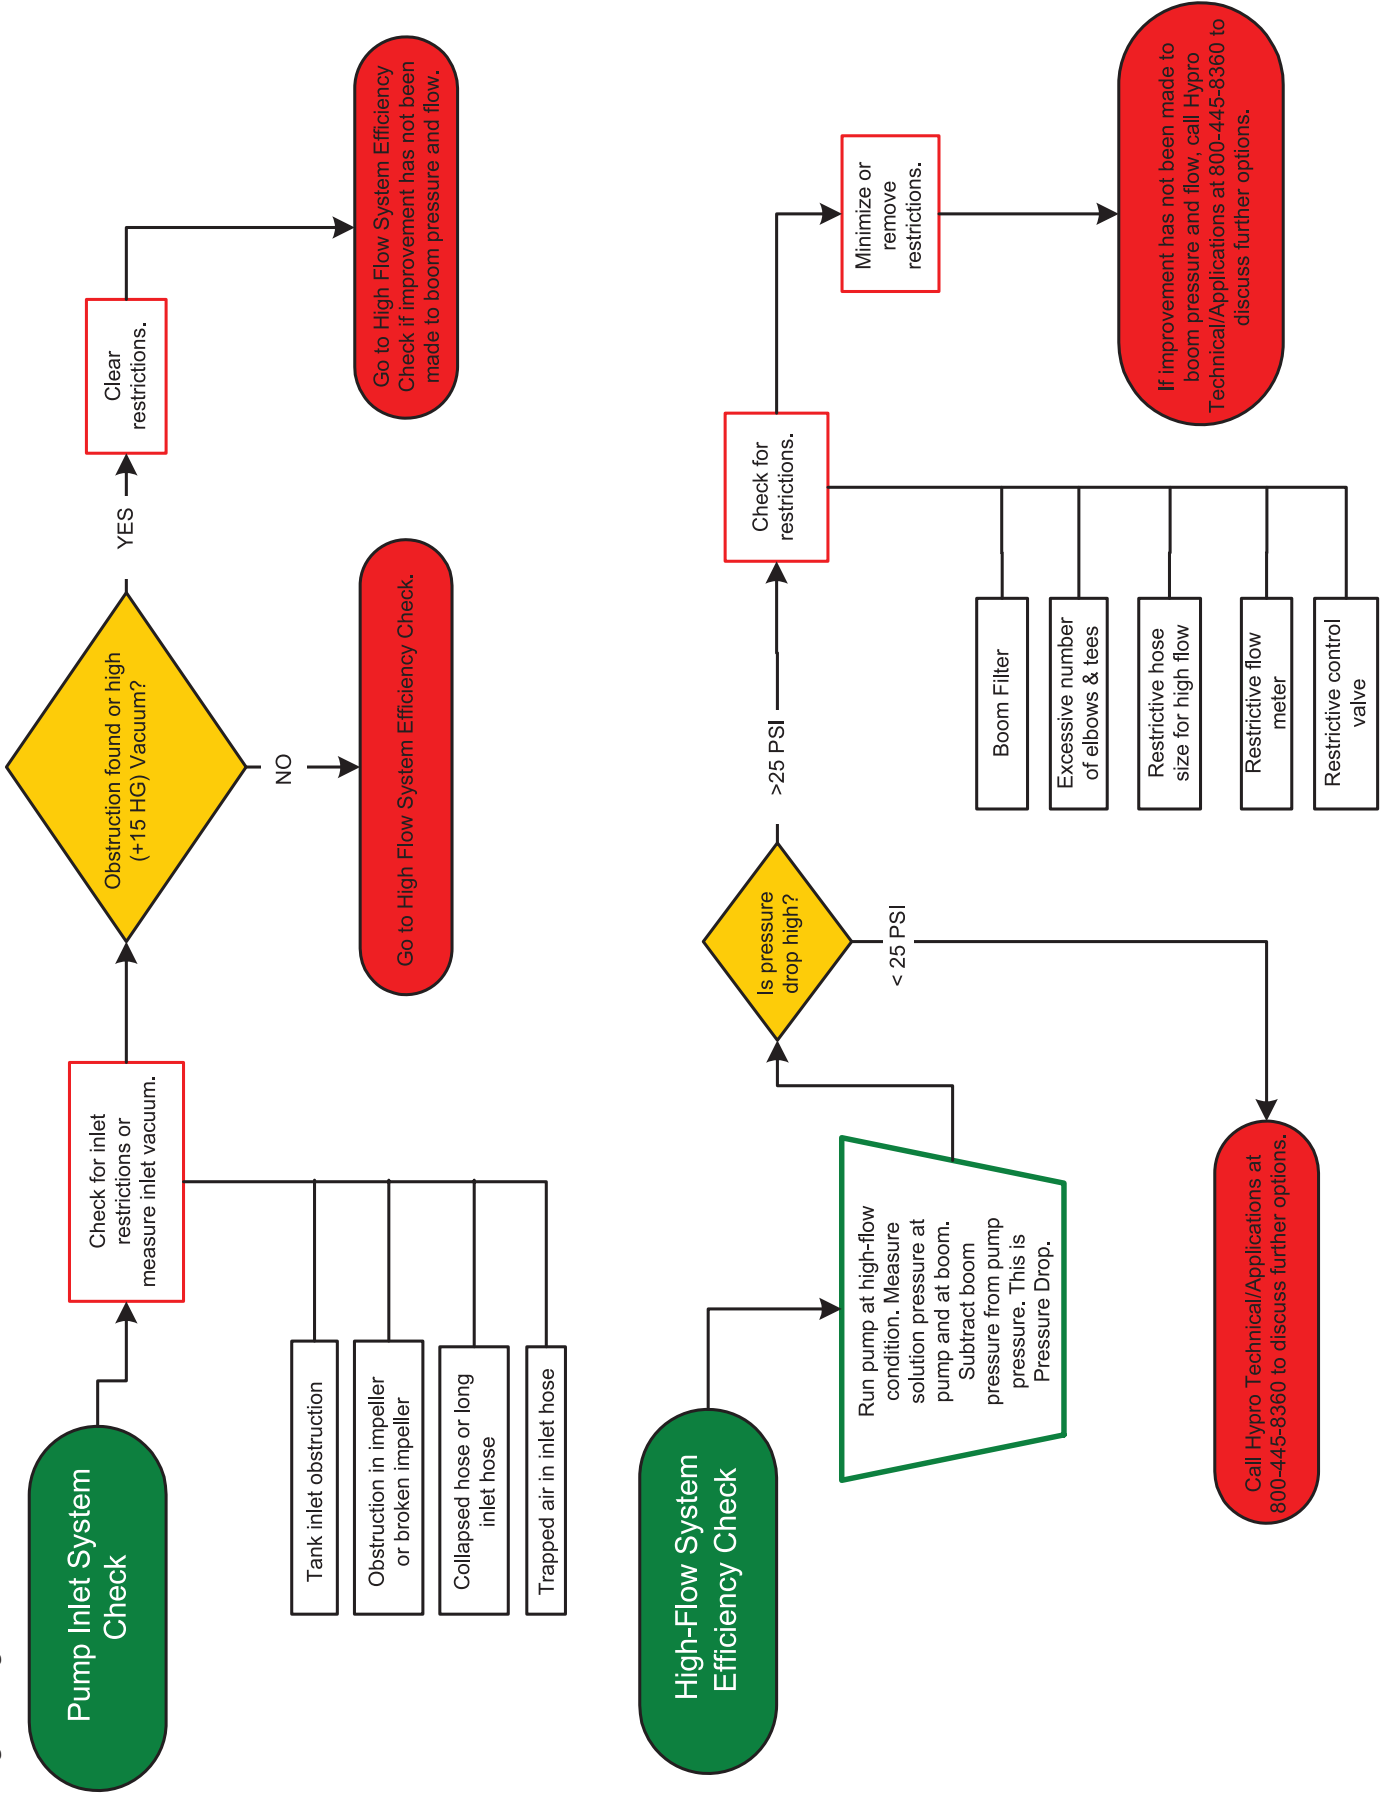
Pump Inlet System Check

Check for inlet restrictions or measure inlet vacuum.

Tank inlet obstruction

Obstruction in impeller or broken impeller

Collapsed hose or long inlet hose

Trapped air in inlet hose

Obstruction found or high (+15 HG) Vacuum?

NO

Go to High Flow System Efficiency Check.

YES

Clear restrictions.

Go to High Flow System Efficiency Check if improvement has not been made to boom pressure and flow.

High-Flow System Efficiency Check

Run pump at high-flow condition. Measure solution pressure at pump and at boom. Subtract boom pressure from pump pressure. This is Pressure Drop.

Is pressure drop high?

< 25 PSI

Call Hypro Technical/Applications at 800-445-8360 to discuss further options.

>25 PSI

Check for restrictions.

Boom Filter

Excessive number of elbows & tees

Restrictive hose size for high flow

Restrictive flow meter

Restrictive control valve

Minimize or remove restrictions.

If improvement has not been made to boom pressure and flow, call Hypro Technical/Applications at 800-445-8360 to discuss further options.